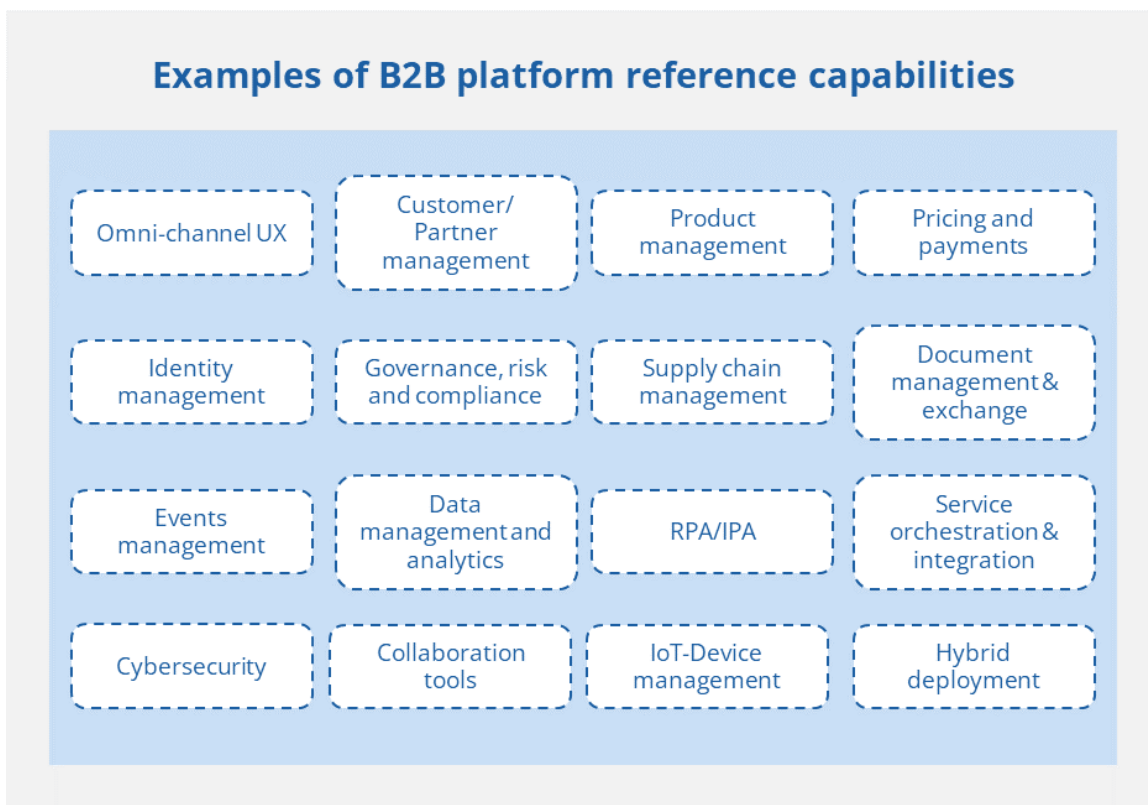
Examples of B2B platform reference capabilities

Omni-channel UX

Customer/ Partner management

Product management

Pricing and payments

Identity management

Governance, risk and compliance

Supply chain management

Document management & exchange

Events management

Data management and analytics

RPA/IPA

Service orchestration & integration

Cybersecurity

Collaboration tools

IoT-Device management

Hybrid deployment